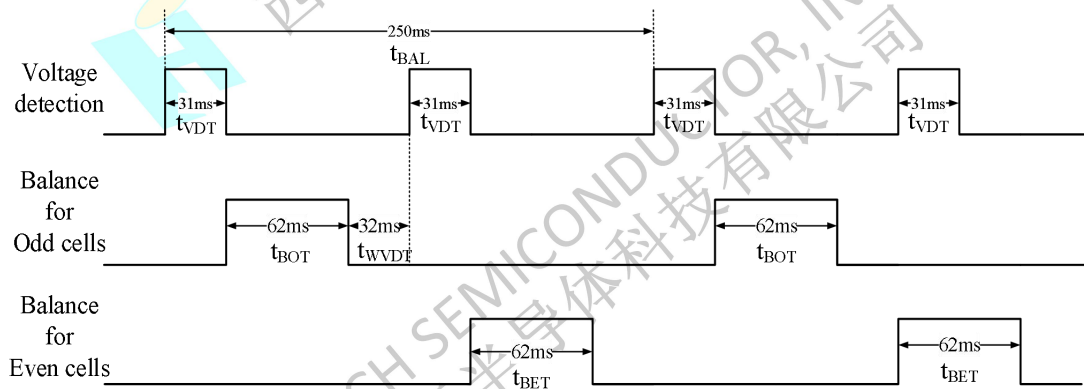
250ms
$t_{BAL}$

Voltage detection

31ms
$t_{VDT}$

31ms
$t_{VDT}$

31ms
$t_{VDT}$

31ms
$t_{VDT}$

Balance for Odd cells

62ms
$t_{BOT}$

32ms
$t_{WVDT}$

62ms
$t_{BOT}$

Balance for Even cells

62ms
$t_{BET}$

62ms
$t_{BET}$

CH SEMICONDUCTOR, IN
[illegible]导体科技有限公司